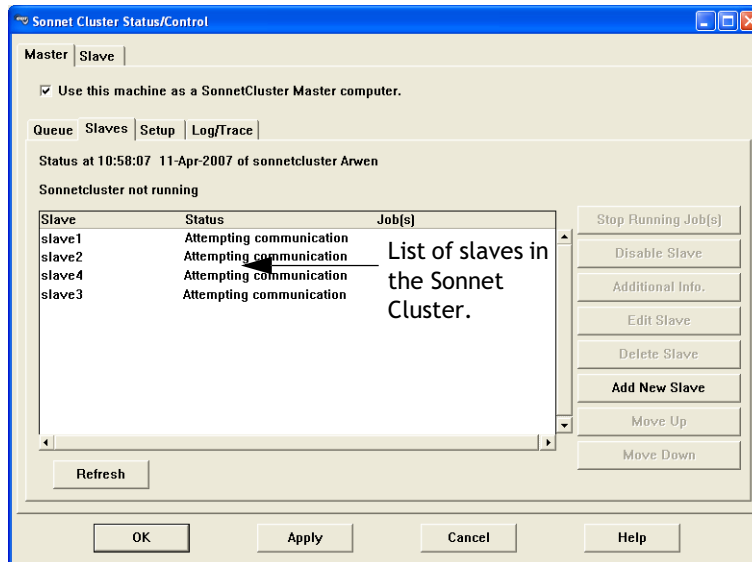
Sonnet Cluster Status/Control

Master | Slave

☑ Use this machine as a SonnetCluster Master computer.

Queue | Slaves | Setup | Log/Trace

Status at 10:58:07 11-Apr-2007 of sonnetcluster Arwen

Sonnetcluster not running

| Slave | Status | Job(s) |
|---|---|---|
| slave1 | Attempting communication | |
| slave2 | Attempting communication | |
| slave4 | Attempting communication | |
| slave3 | Attempting communication | |

List of slaves in the Sonnet Cluster.

Stop Running Job(s)

Disable Slave

Additional Info.

Edit Slave

Delete Slave

Add New Slave

Move Up

Move Down

Refresh

OK

Apply

Cancel

Help